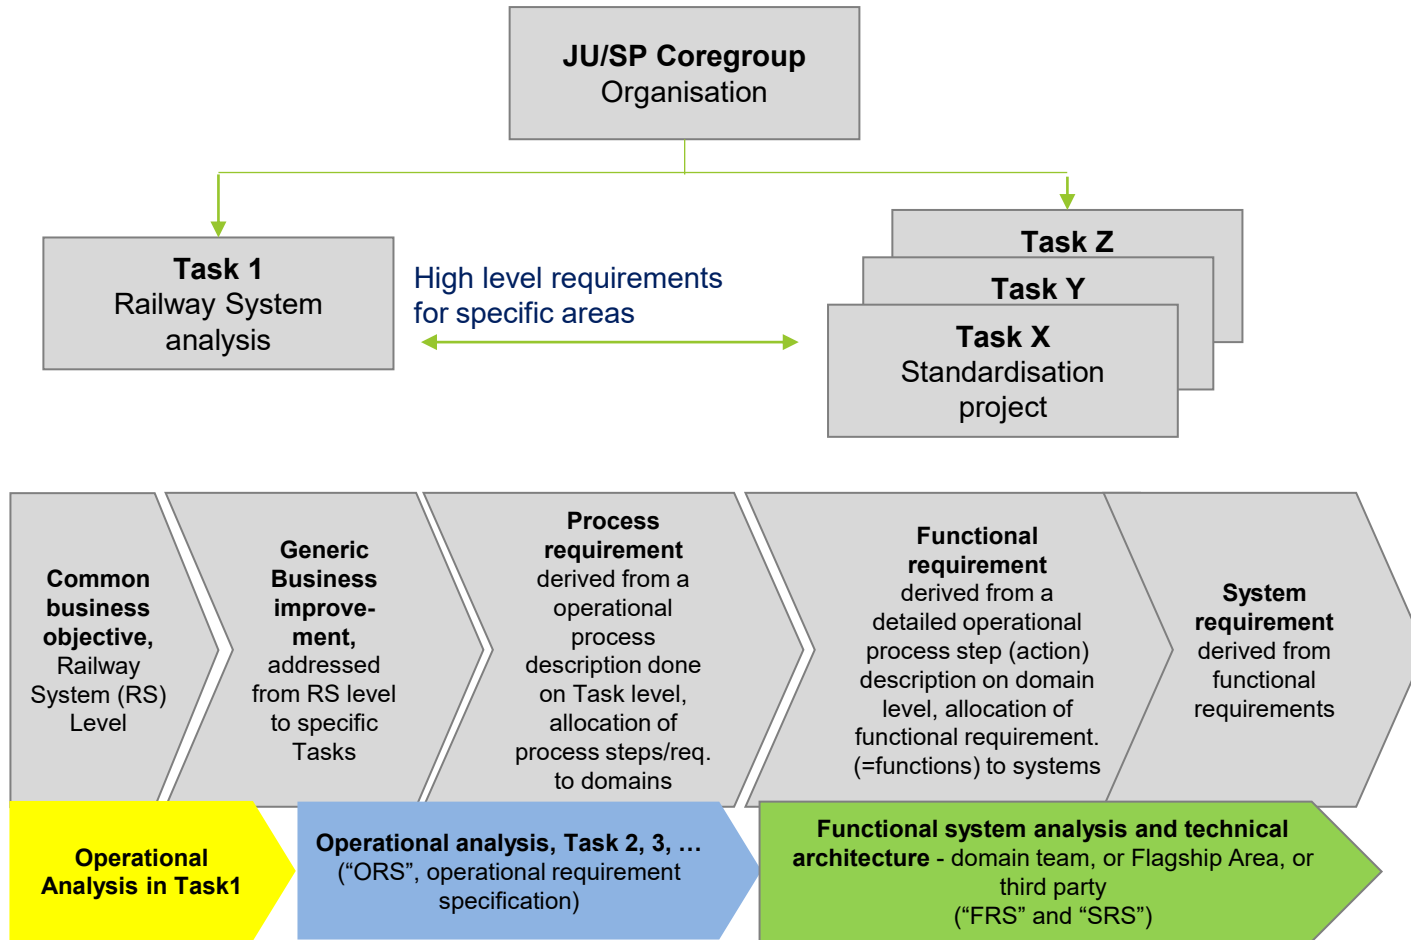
**JU/SP Coregroup**
Organisation

**Task 1**
Railway System analysis

High level requirements for specific areas

**Task Z**

**Task Y**

**Task X**
Standardisation project

**Common business objective,** Railway System (RS) Level

**Generic Business improvement,** addressed from RS level to specific Tasks

**Process requirement** derived from a operational process description done on Task level, allocation of process steps/req. to domains

**Functional requirement** derived from a detailed operational process step (action) description on domain level, allocation of functional requirement. (=functions) to systems

**System requirement** derived from functional requirements

**Operational Analysis in Task1**

**Operational analysis, Task 2, 3, …** (“ORS”, operational requirement specification)

**Functional system analysis and technical architecture** - domain team, or Flagship Area, or third party (“FRS” and “SRS”)